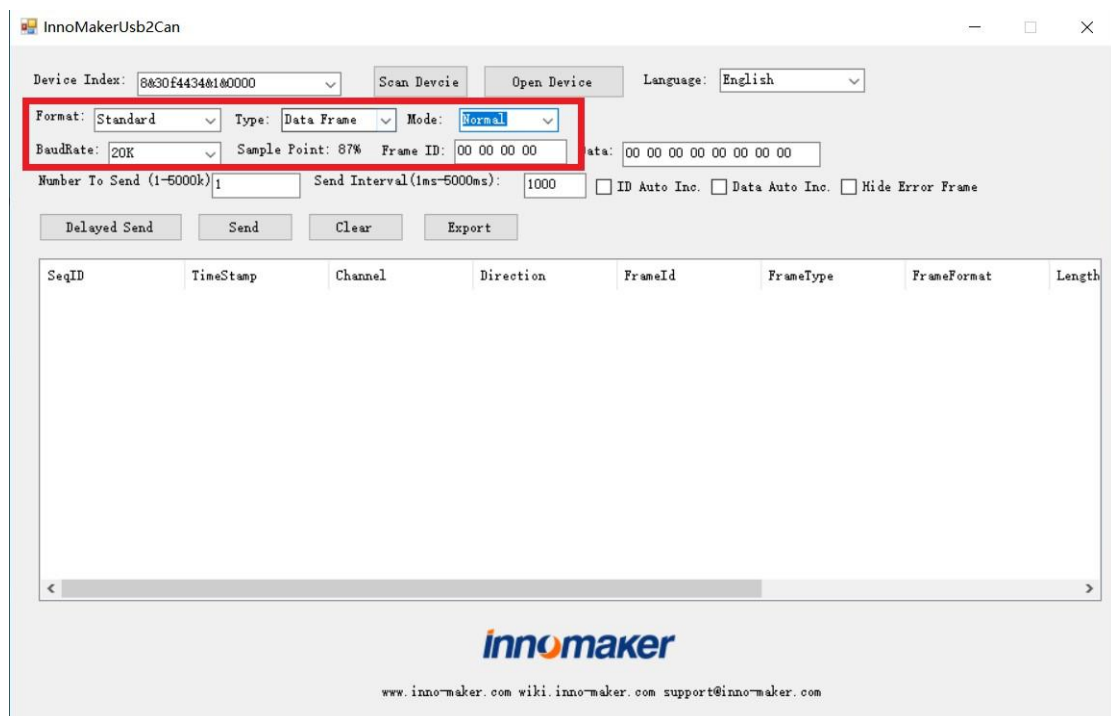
InnoMakerUsb2Can

Device Index: 8&30f4434&1&0000
Scan Devcie
Open Device
Language: English

Format: Standard
Type: Data Frame
Mode: Normal

BaudRate: 20K
Sample Point: 87%
Frame ID: 00 00 00 00
Data: 00 00 00 00 00 00 00 00

Number To Send (1-5000k) 1
Send Interval(1ms-5000ms): 1000
ID Auto Inc.
Data Auto Inc.
Hide Error Frame

Delayed Send
Send
Clear
Export

| SeqID | TimeStamp | Channel | Direction | FrameId | FrameType | FrameFormat | Length |
|---|---|---|---|---|---|---|---|

innomaker

www.inno-maker.com wiki.inno-maker.com support@inno-maker.com